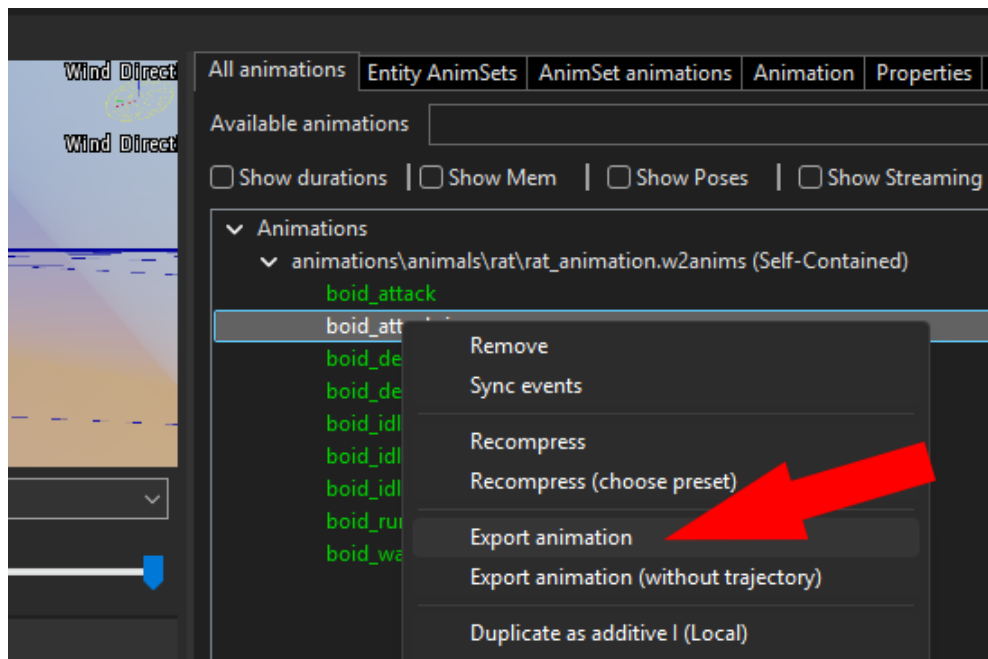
Wind Direct
Wind Direct

All animations | Entity AnimSets | AnimSet animations | Animation | Properties

Available animations

Show durations | Show Mem | Show Poses | Show Streaming

Animations
animations\animals\rat\rat_animation.w2anims (Self-Contained)
boid_attack
boid_att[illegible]
boid_de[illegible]
boid_de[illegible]
boid_idl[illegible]
boid_idl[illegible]
boid_idl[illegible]
boid_rur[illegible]
boid_wa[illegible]

Remove
Sync events
Recompress
Recompress (choose preset)
Export animation
Export animation (without trajectory)
Duplicate as additive I (Local)